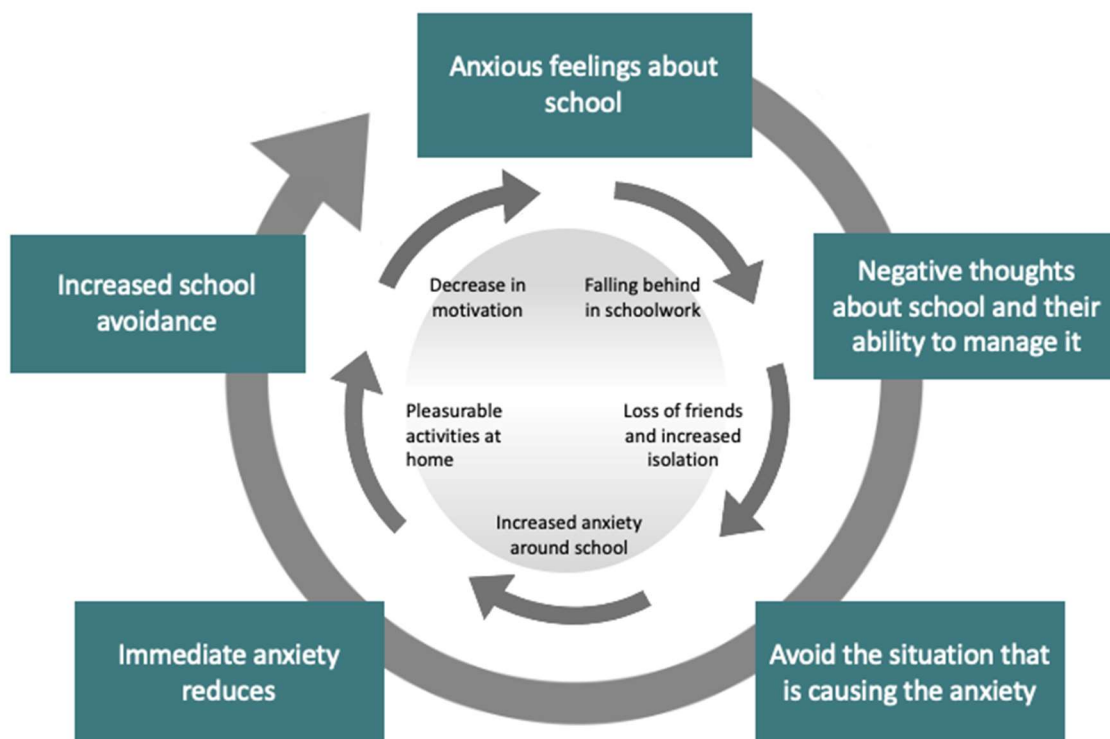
Anxious feelings about school

Negative thoughts about school and their ability to manage it

Avoid the situation that is causing the anxiety

Immediate anxiety reduces

Increased school avoidance

Falling behind in schoolwork

Loss of friends and increased isolation

Increased anxiety around school

Pleasurable activities at home

Decrease in motivation